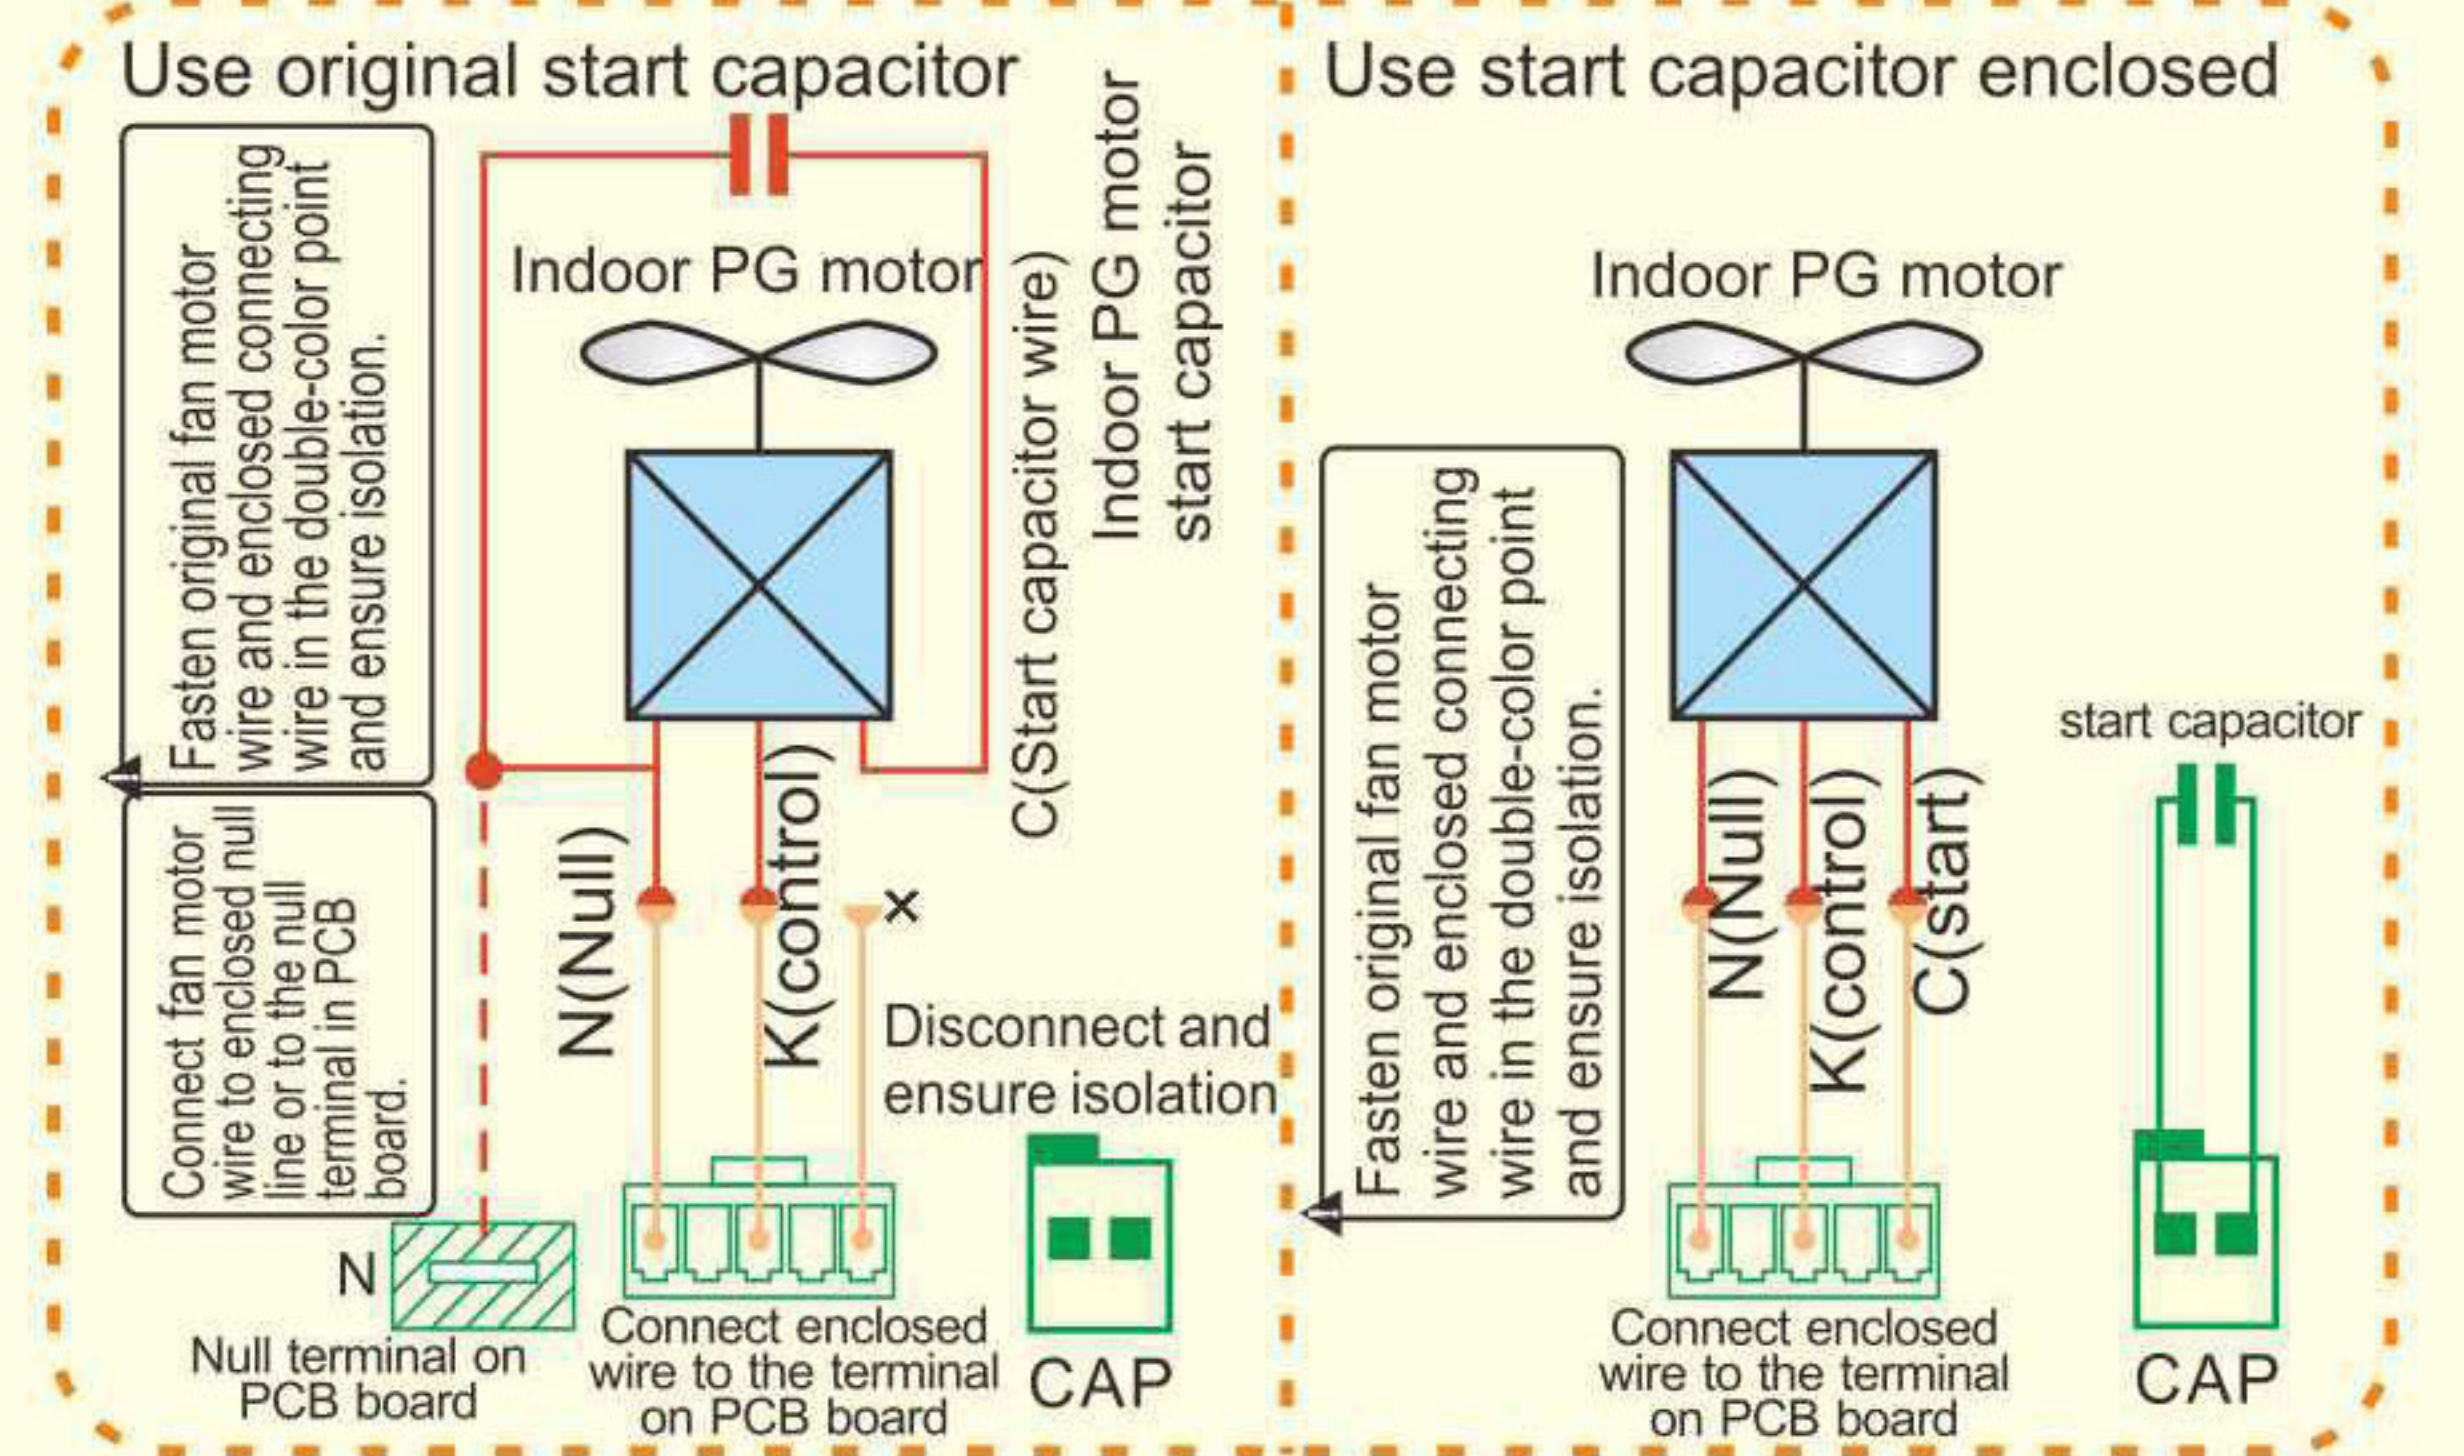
Use original start capacitor

Fasten original fan motor wire and enclosed connecting wire in the double-color point and ensure isolation.

Connect fan motor wire to enclosed null line or to the null terminal in PCB board.

Indoor PG motor

Indoor PG motor start capacitor

C(Start capacitor wire)

N(Null)

K(control)

×

Disconnect and ensure isolation

N

Null terminal on PCB board

Connect enclosed wire to the terminal on PCB board

CAP

Use start capacitor enclosed

Indoor PG motor

Fasten original fan motor wire and enclosed connecting wire in the double-color point and ensure isolation.

N(Null)

K(control)

C(start)

start capacitor

Connect enclosed wire to the terminal on PCB board

CAP